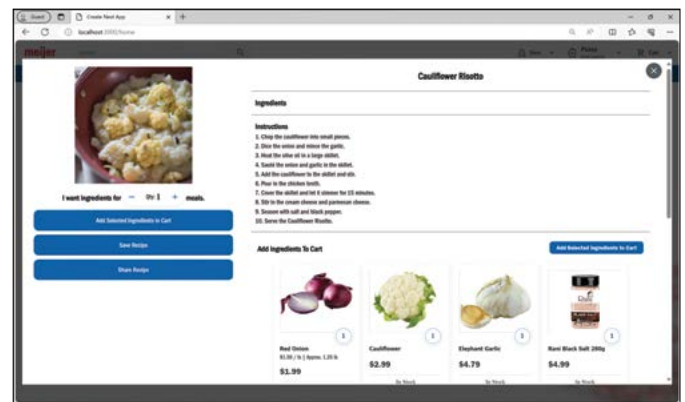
Guest | Create Next App | × | +

localhost:3000/home

meijer

Cauliflower Risotto

Ingredients

Instructions
1. Chop the cauliflower into small pieces.
2. Dice the onion and mince the garlic.
3. Heat the olive oil in a large skillet.
4. Sauté the onion and garlic in the skillet.
5. Add the cauliflower to the skillet and stir.
6. Pour in the chicken broth.
7. Cover the skillet and let it simmer for 15 minutes.
8. Stir in the cream cheese and parmesan cheese.
9. Season with salt and black pepper.
10. Serve the Cauliflower Risotto.

I want ingredients for − Qty 1 + meals.

Add Selected Ingredients to Cart

Save Recipe

Share Recipe

Add Ingredients To Cart

Add Selected Ingredients to Cart

1
Red Onion
$1.99 / lb | Approx. 1.25 lb
$1.99

1
Cauliflower
$2.99
In Stock

1
Elephant Garlic
$4.79
In Stock

1
Rani Black Salt 200g
$4.99
In Stock